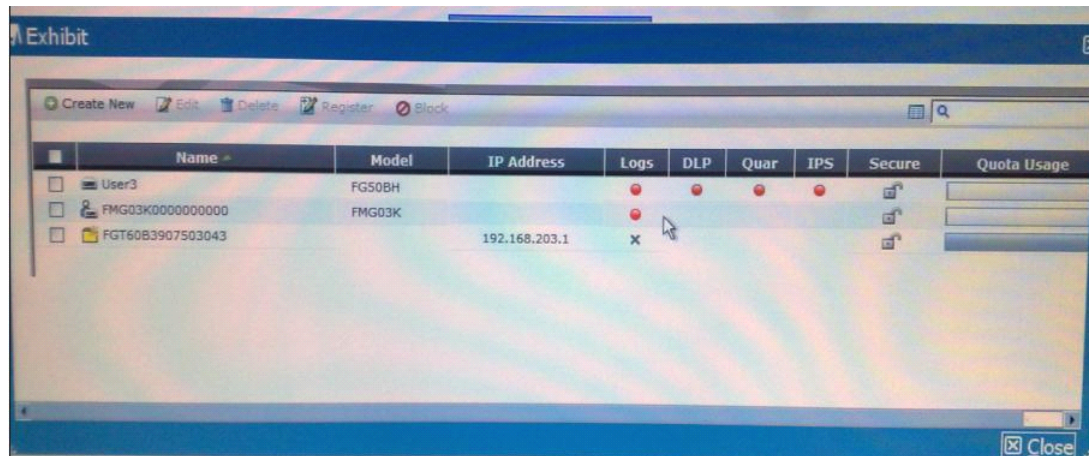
Exhibit

Create New Edit Delete Register Block

| | Name | Model | IP Address | Logs | DLP | Quar | IPS | Secure | Quota Usage |
|---|---|---|---|---|---|---|---|---|---|
| | User3 | FG50BH | | | | | | | |
| | FMG03K0000000000 | FMG03K | | | | | | | |
| | FGT60B3907503043 | | 192.168.203.1 | × | | | | | |

Close